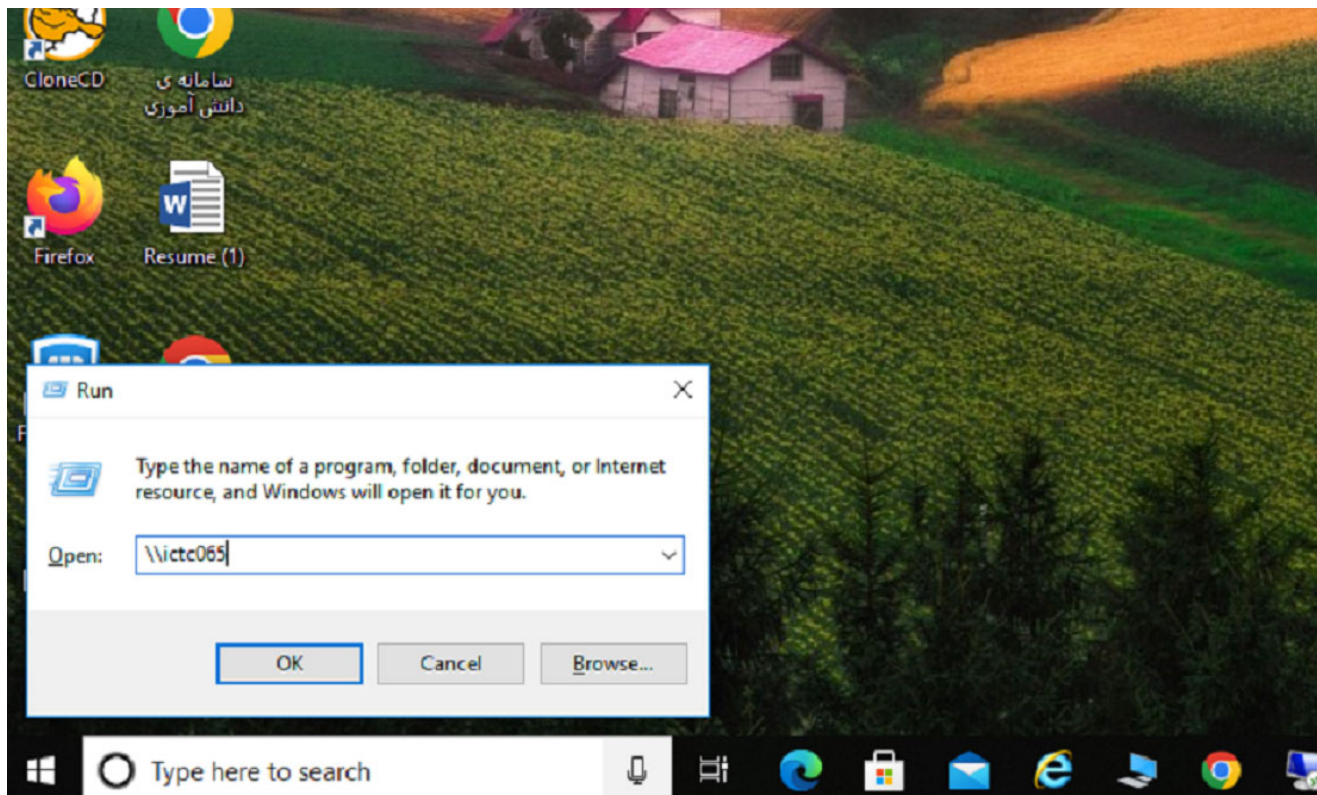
CloneCD
سامانه ی دانش آموزی

Firefox
Resume (1)

Run

Type the name of a program, folder, document, or Internet resource, and Windows will open it for you.

Open: \\ictc065

OK
Cancel
Browse...

Type here to search